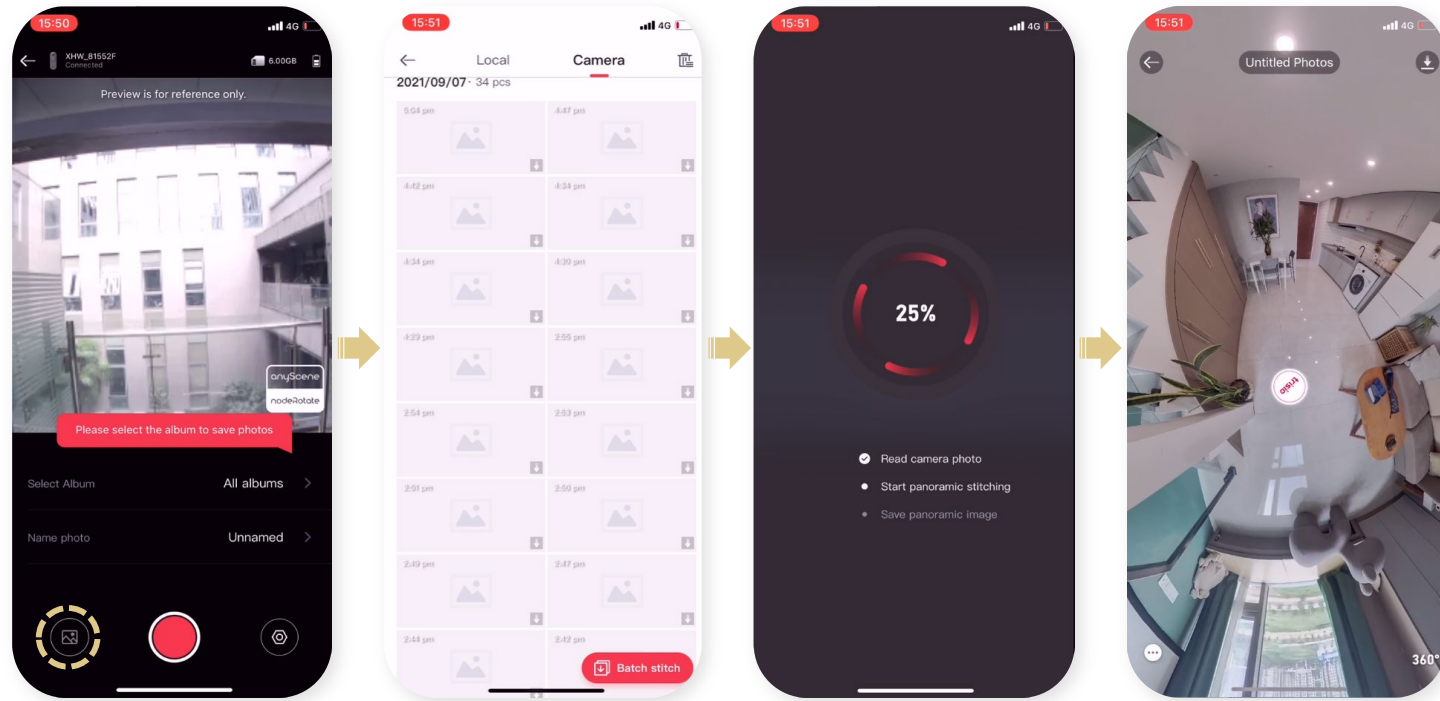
15:50 4G

XHW_81552F
Connected

6.00GB

Preview is for reference only.

anyScene
nodeRotate

Please select the album to save photos

Select Album All albums

Name photo Unnamed

15:51 4G

Local Camera

2021/09/07 · 34 pcs

5:04 pm
4:47 pm
4:42 pm
4:34 pm
4:34 pm
4:30 pm
4:29 pm
2:55 pm
2:54 pm
2:53 pm
2:51 pm
2:50 pm
2:49 pm
2:47 pm
2:44 pm
2:42 pm

Batch stitch

15:51 4G

25%

Read camera photo
Start panoramic stitching
Save panoramic image

15:51 4G

Untitled Photos

360°